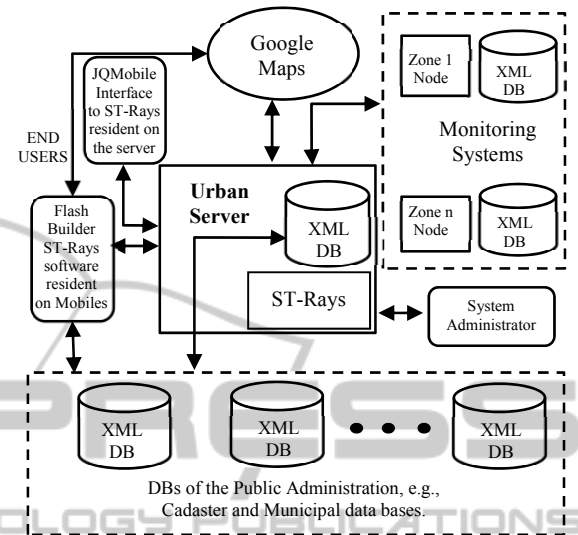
Google Maps

JQMobile Interface to ST-Rays resident on the server

END USERS

Flash Builder ST-Rays software resident on Mobiles

Urban Server

XML DB

ST-Rays

Zone 1 Node

XML DB

Monitoring Systems

Zone n Node

XML DB

System Administrator

XML DB

XML DB

XML DB

DBs of the Public Administration, e.g., Cadaster and Municipal data bases.

PRESS

LOGY PUBLICATIONS